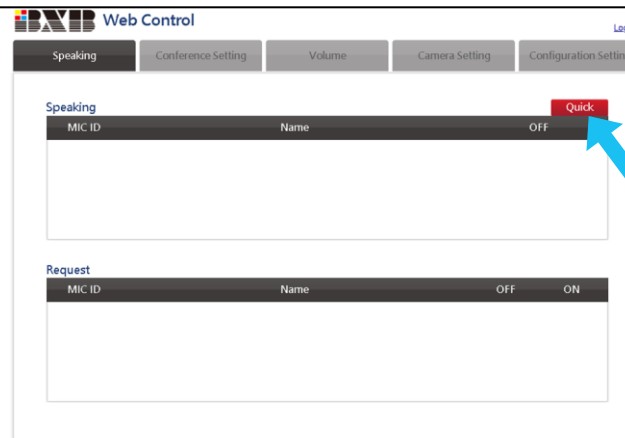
BXB Web Control

Lo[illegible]

Speaking | Conference Setting | Volume | Camera Setting | Configuration Settin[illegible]

Speaking

Quick

| MIC ID | Name | OFF |
|---|---|---|

Request

| MIC ID | Name | OFF | ON |
|---|---|---|---|